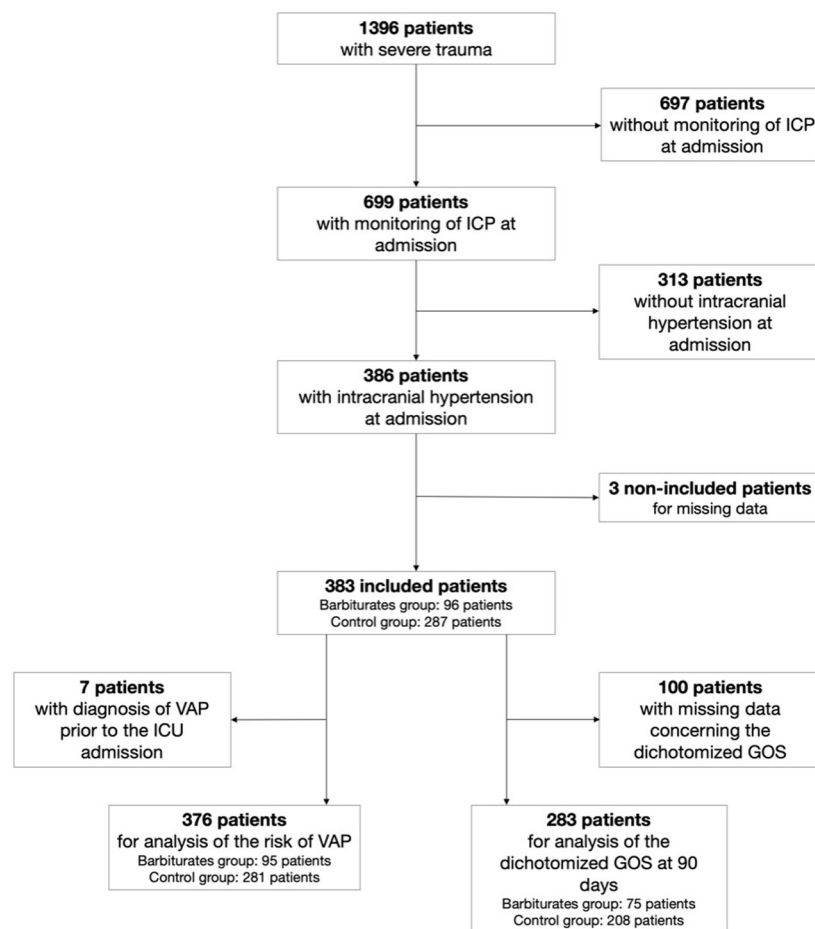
**1396 patients**
with severe trauma

**697 patients**
without monitoring of ICP at admission

**699 patients**
with monitoring of ICP at admission

**313 patients**
without intracranial hypertension at admission

**386 patients**
with intracranial hypertension at admission

**3 non-included patients**
for missing data

**383 included patients**
Barbiturates group: 96 patients
Control group: 287 patients

**7 patients**
with diagnosis of VAP prior to the ICU admission

**100 patients**
with missing data concerning the dichotomized GOS

**376 patients**
for analysis of the risk of VAP
Barbiturates group: 95 patients
Control group: 281 patients

**283 patients**
for analysis of the dichotomized GOS at 90 days
Barbiturates group: 75 patients
Control group: 208 patients